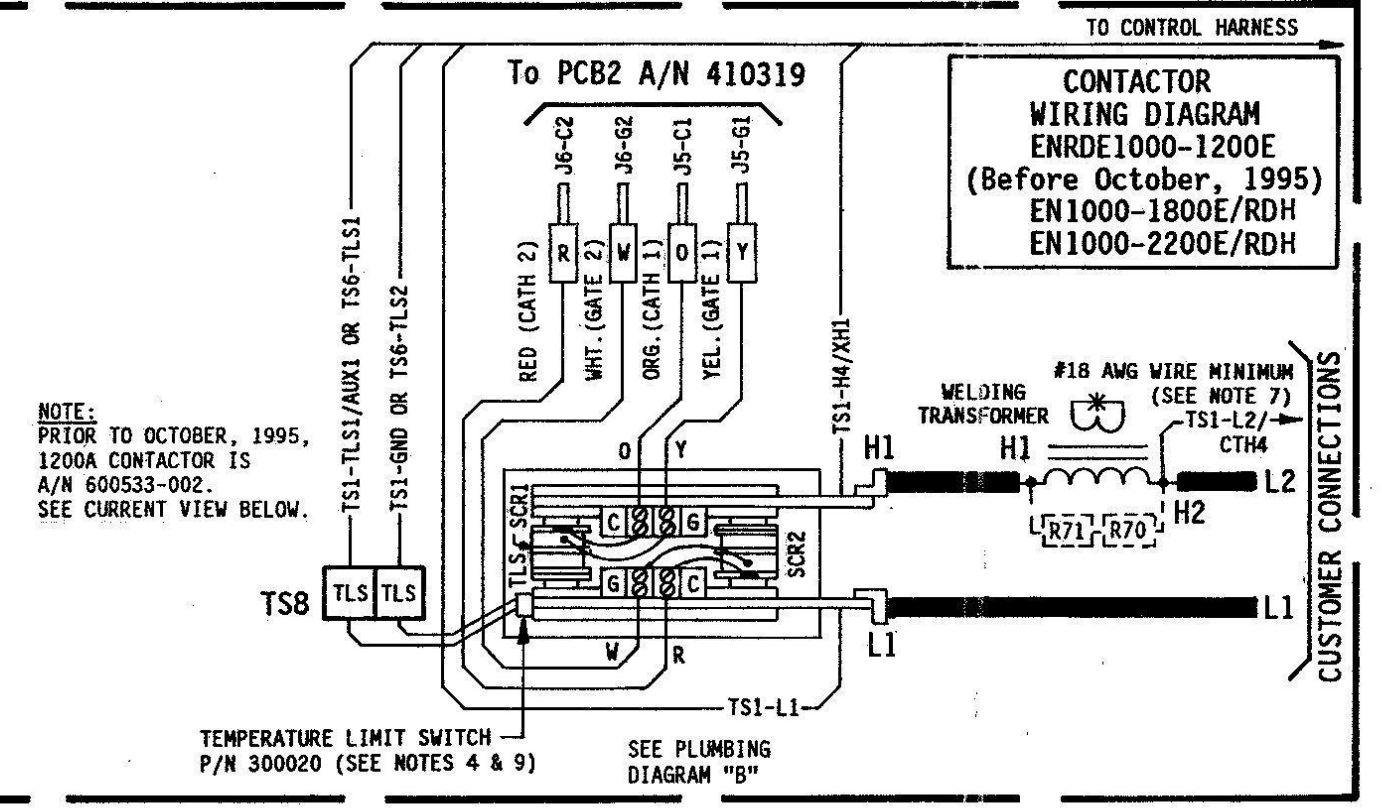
TO CONTROL HARNESS

CONTACTOR
WIRING DIAGRAM
ENRDE1000-1200E
(Before October, 1995)
EN1000-1800E/RDH
EN1000-2200E/RDH

To PCB2 A/N 410319

J6-C2
J6-G2
J5-C1
J5-G1

R
W
O
Y

RED (CATH 2)
WHT. (GATE 2)
ORG. (CATH 1)
YEL. (GATE 1)

TS1-TLS1/AUX1 OR TS6-TLS1
TS1-GND OR TS6-TLS2
TS1-H4/XH1

NOTE:
PRIOR TO OCTOBER, 1995, 1200A CONTACTOR IS A/N 600533-002. SEE CURRENT VIEW BELOW.

#18 AWG WIRE MINIMUM (SEE NOTE 7)
WELDING TRANSFORMER
TS1-L2/CTH4

CUSTOMER CONNECTIONS

O
Y
H1
H1
L2
H2
SCR1
C
G
TLS
SCR2
R71
R70
G
C
TS8
TLS
TLS
L1
L1
W
R

TS1-L1

TEMPERATURE LIMIT SWITCH
P/N 300020 (SEE NOTES 4 & 9)

SEE PLUMBING DIAGRAM "B"